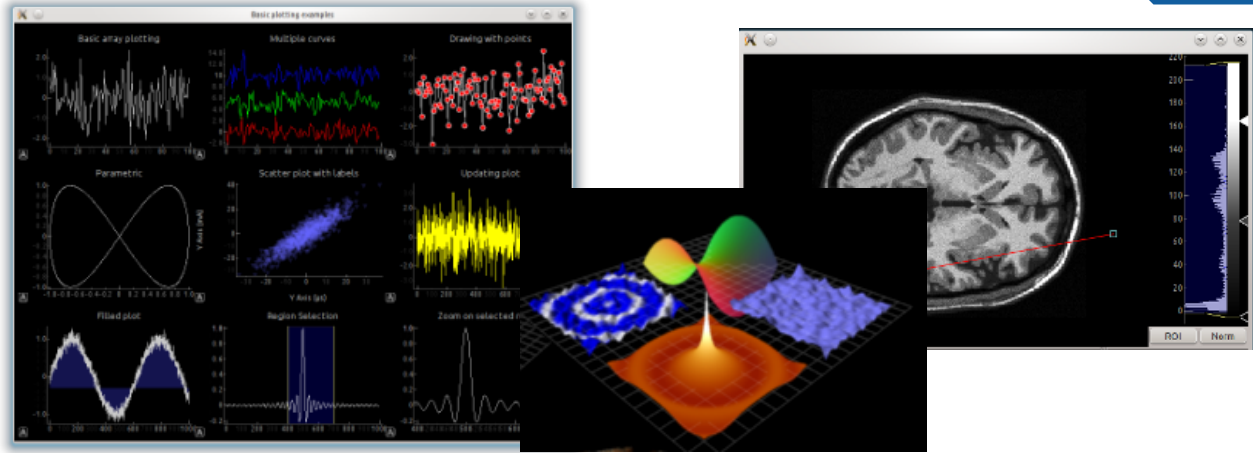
Basic plotting examples

Basic array plotting

Multiple curves

Drawing with points

Parametric

Scatter plot with labels

Updating plot

Filled plot

Region Selection

Zoom on selected r

Y Axis (units)

X Axis (µs)

A

220

200

180

160

140

120

100

80

60

40

20

0

ROI

Norm